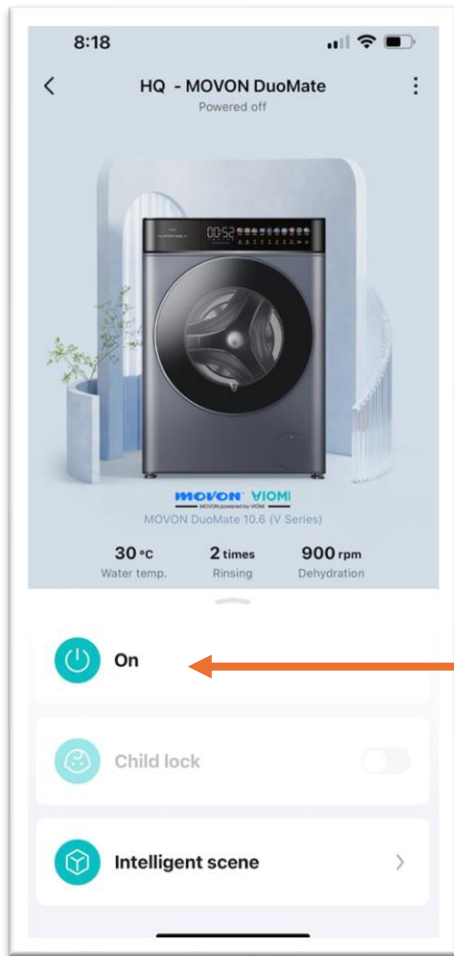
8:18

HQ - MOVON DuoMate
Powered off

00:52

MOVON VIOMI
MOVON powered by VIOMI
MOVON DuoMate 10.6 (V Series)

30 °C
Water temp.

2 times
Rinsing

900 rpm
Dehydration

On

Child lock

Intelligent scene